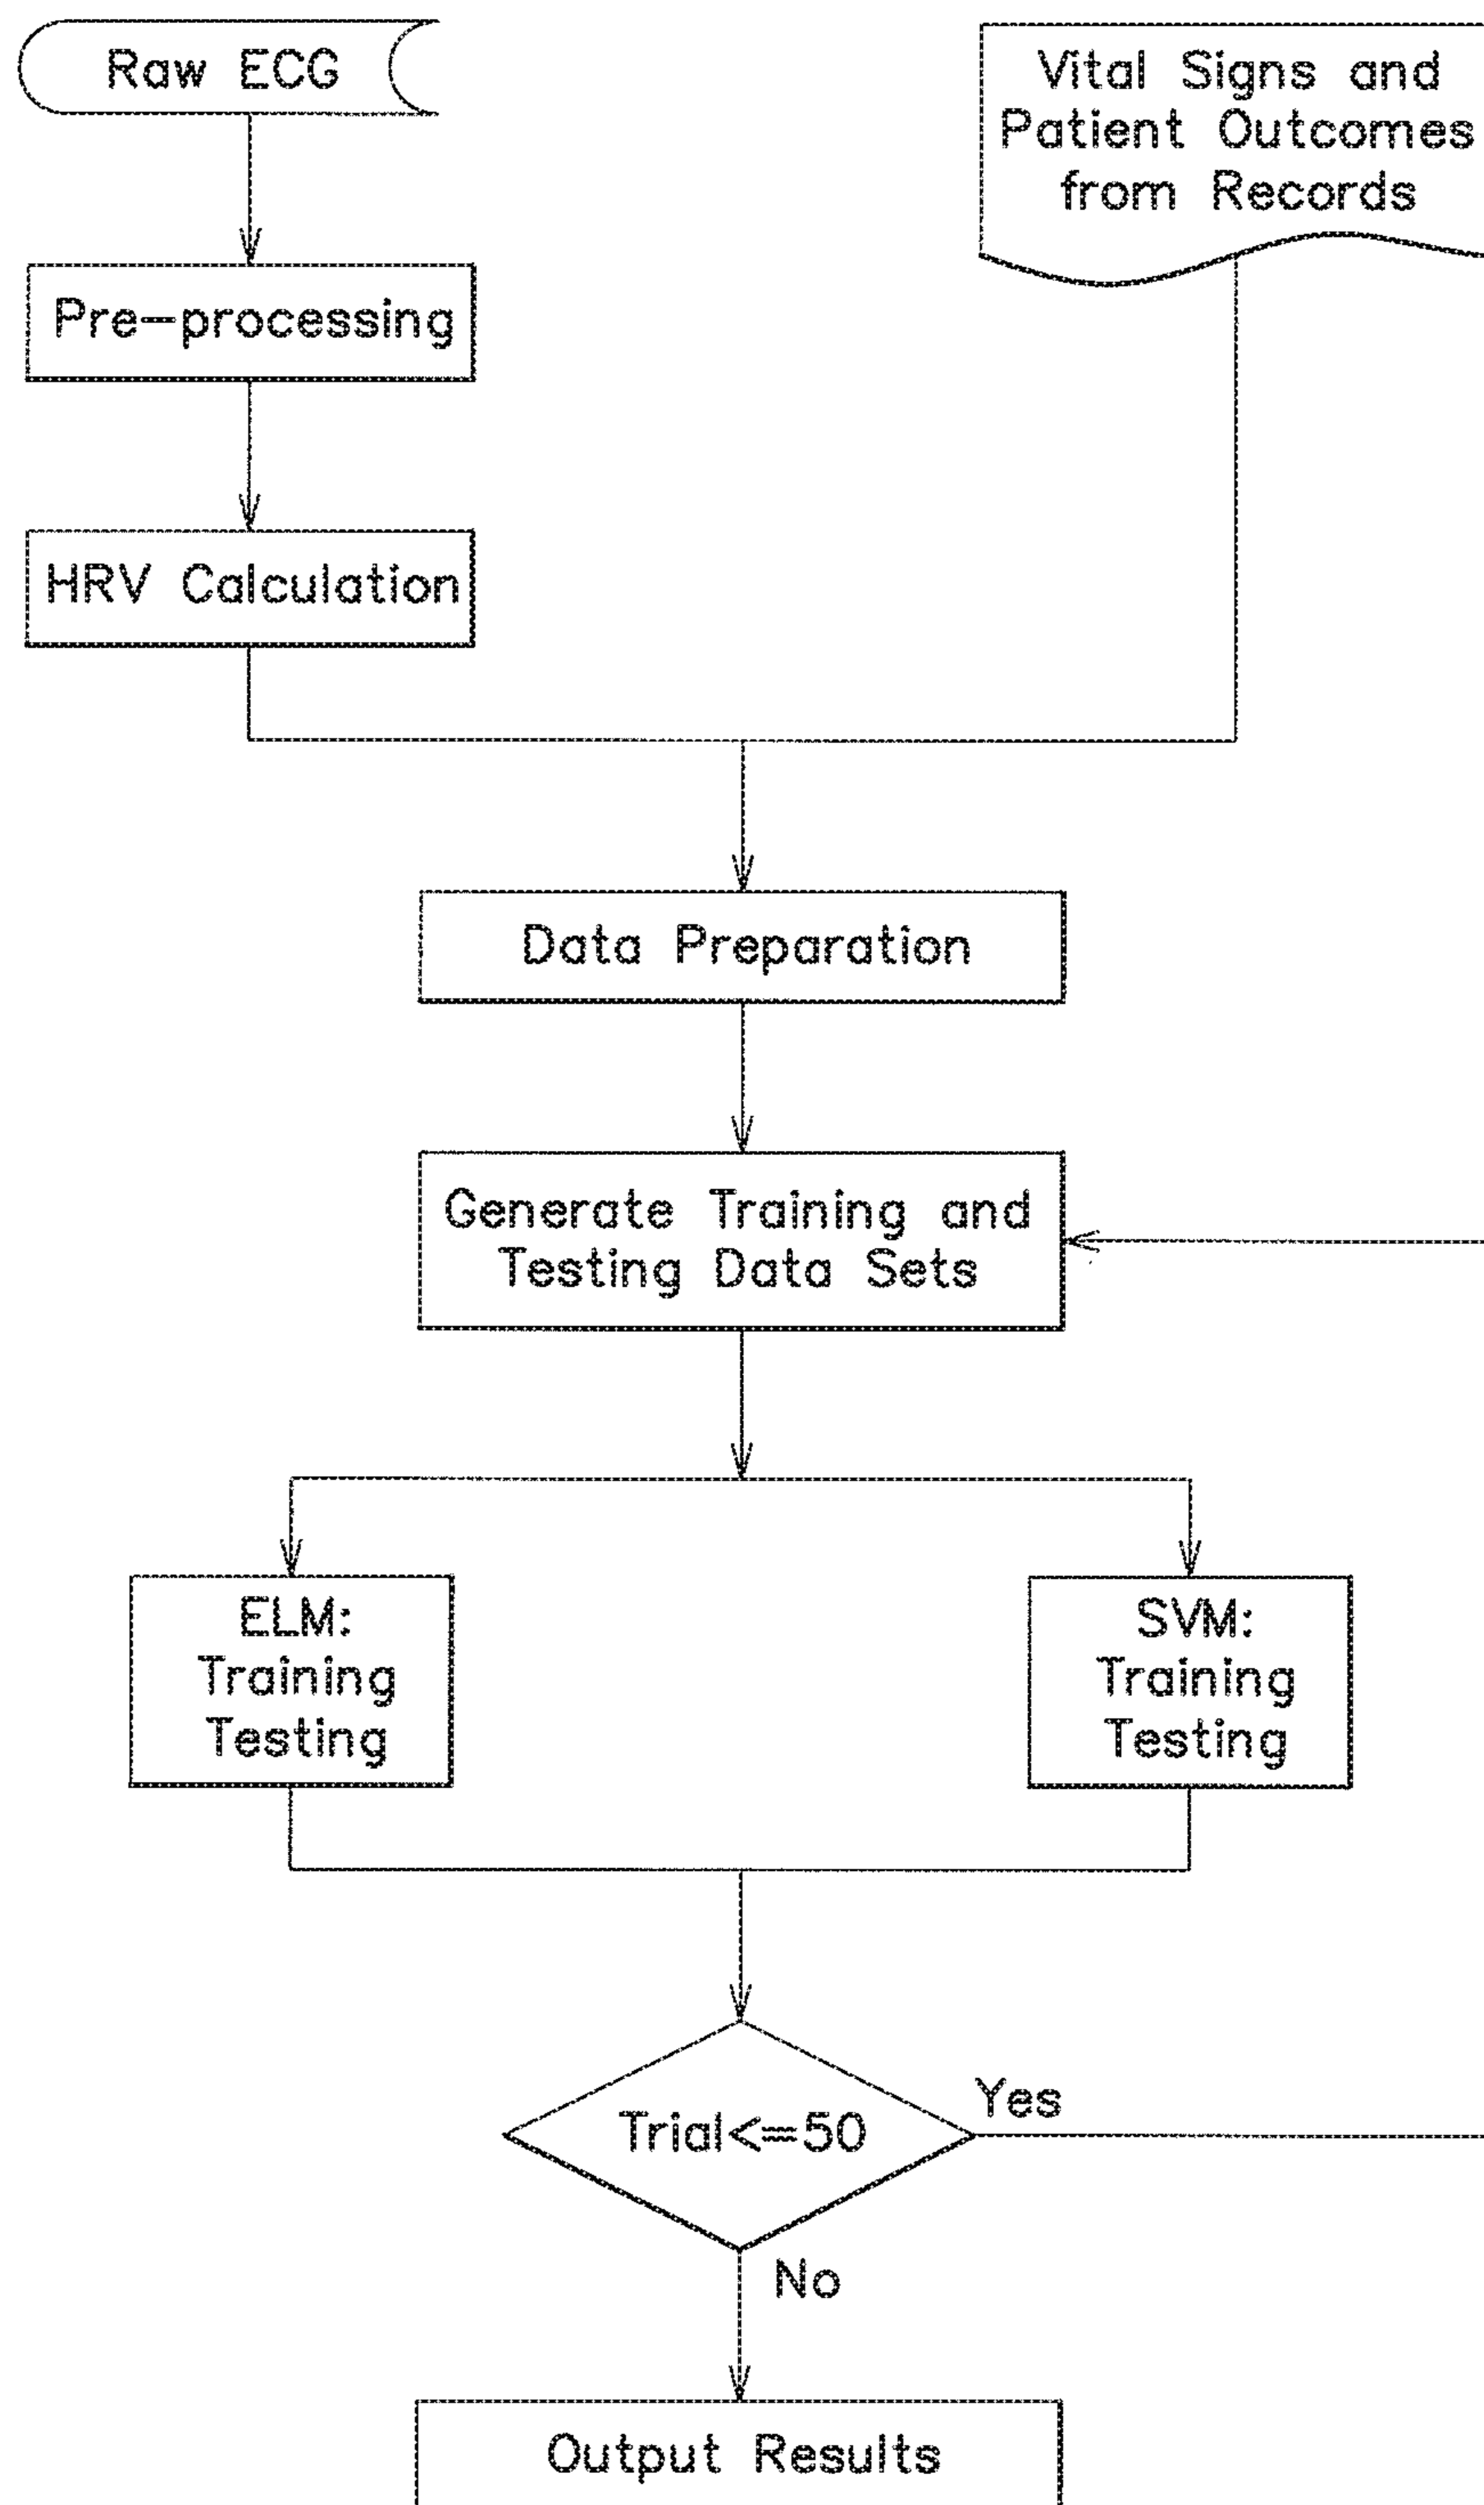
Raw ECG

Vital Signs and Patient Outcomes from Records

Pre-processing

HRV Calculation

Data Preparation

Generate Training and Testing Data Sets

ELM: Training Testing

SVM: Training Testing

Trial<=50

Yes

No

Output Results